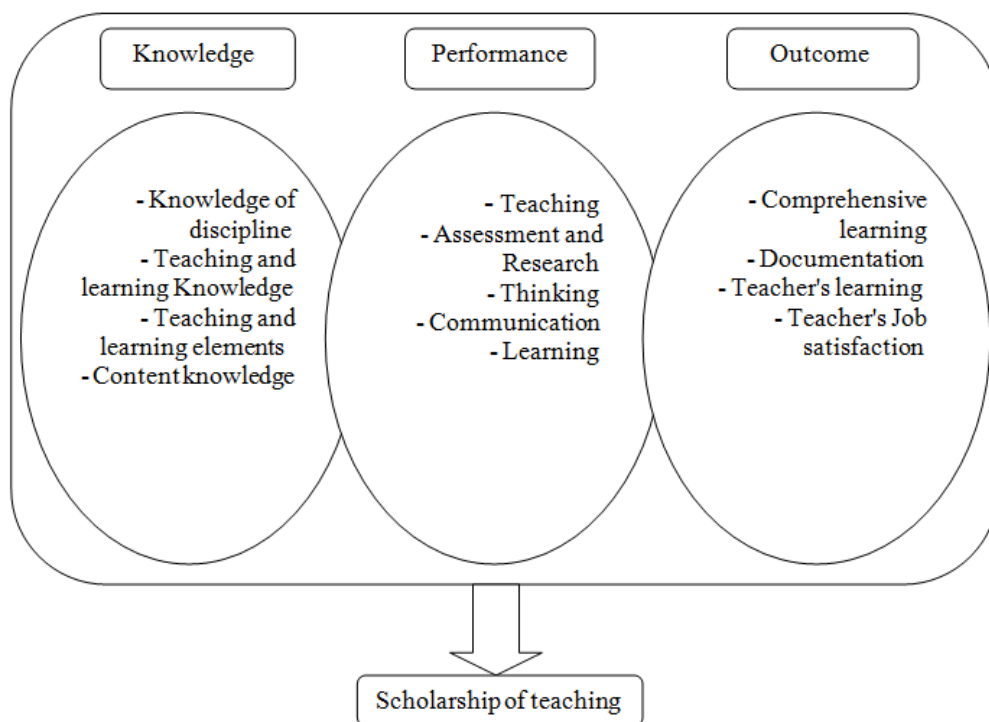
Knowledge

- Knowledge of discipline
- Teaching and learning Knowledge
- Teaching and learning elements
- Content knowledge

Performance

- Teaching
- Assessment and Research
- Thinking
- Communication
- Learning

Outcome

- Comprehensive learning
- Documentation
- Teacher's learning
- Teacher's Job satisfaction

Scholarship of teaching